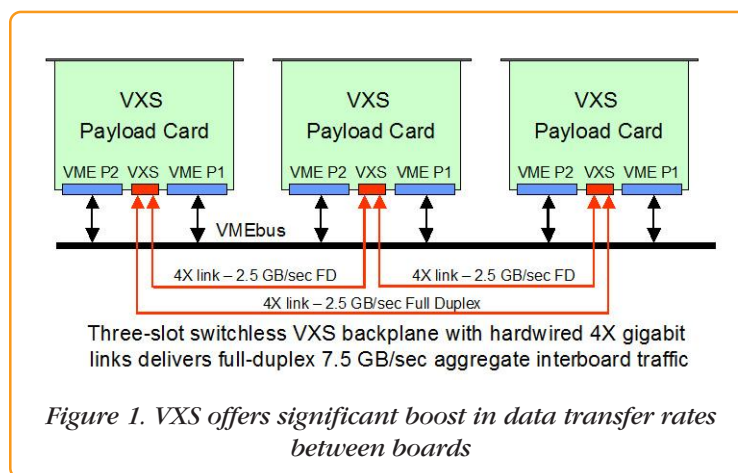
VXS
Payload Card
VME P2 VXS VME P1

VXS
Payload Card
VME P2 VXS VME P1

VXS
Payload Card
VME P2 VXS VME P1

VMEbus

4X link – 2.5 GB/sec FD
4X link – 2.5 GB/sec FD
4X link – 2.5 GB/sec Full Duplex

Three-slot switchless VXS backplane with hardwired 4X gigabit links delivers full-duplex 7.5 GB/sec aggregate interboard traffic

Figure 1. VXS offers significant boost in data transfer rates between boards